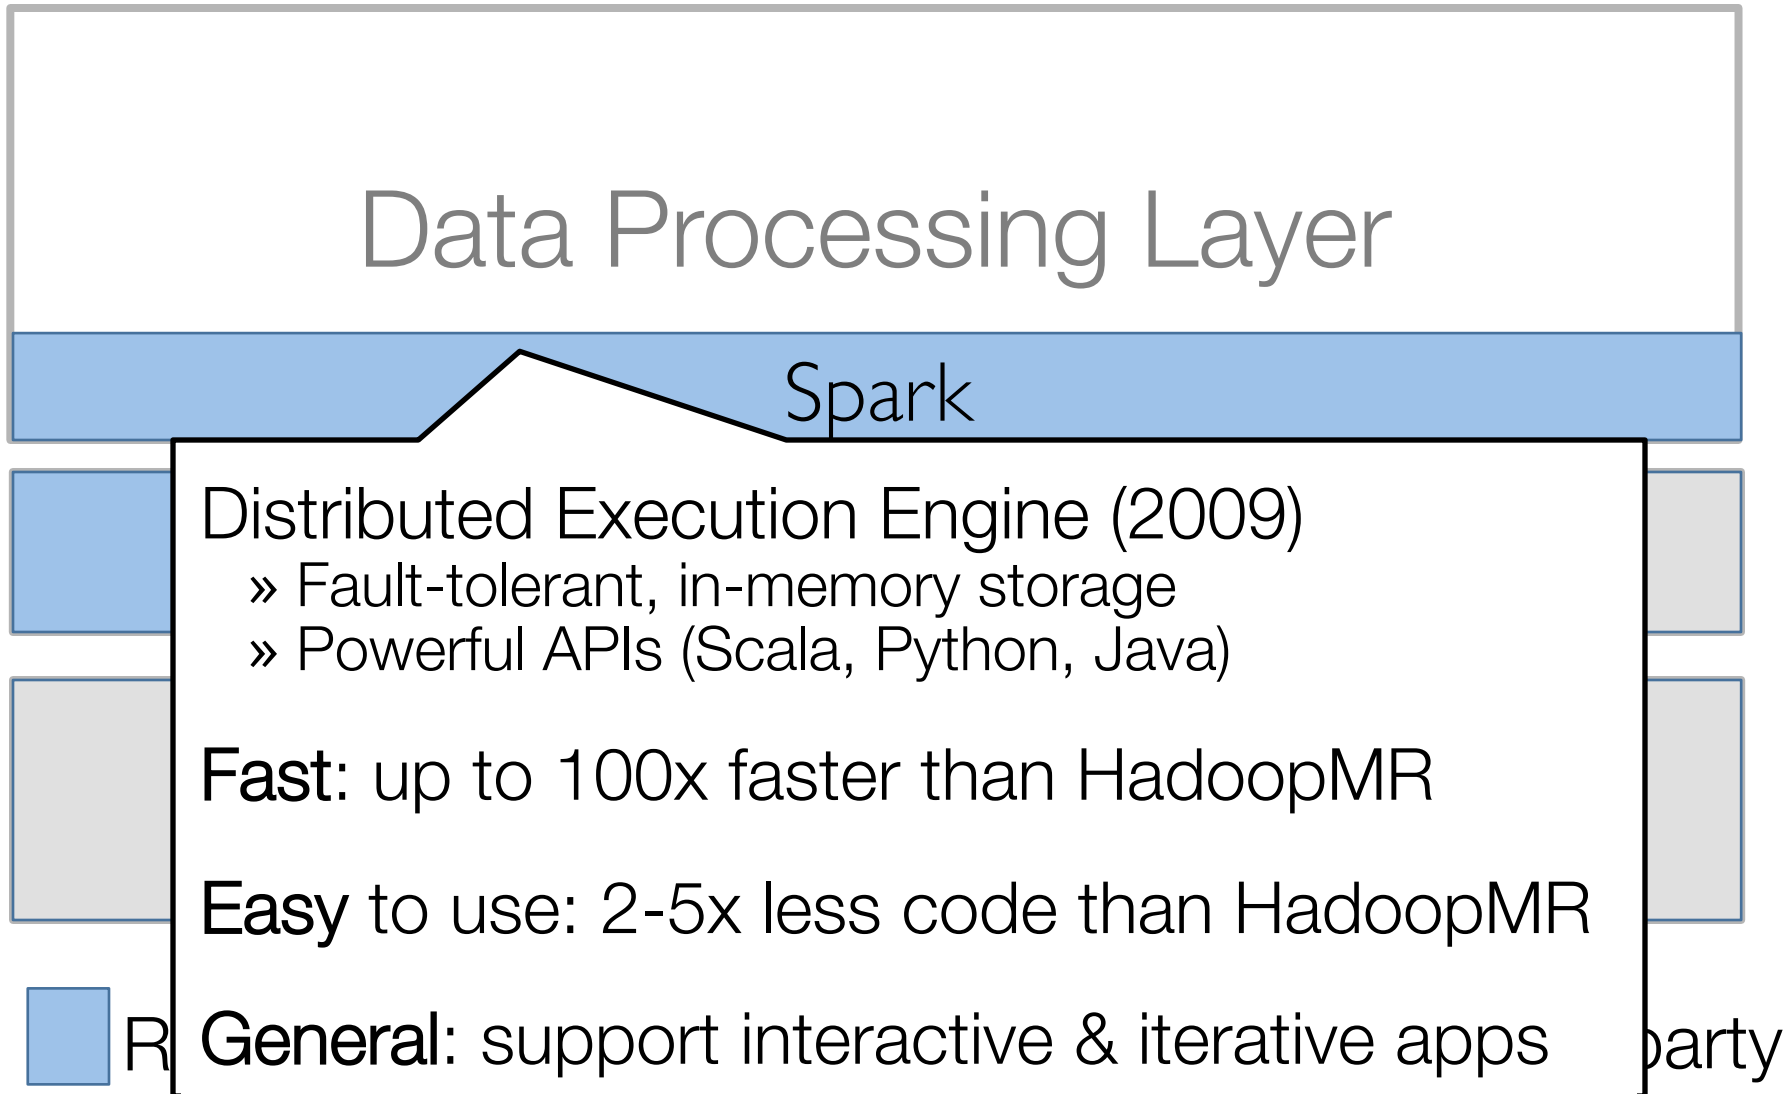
Data Processing Layer

Spark

Distributed Execution Engine (2009)
» Fault-tolerant, in-memory storage
» Powerful APIs (Scala, Python, Java)

Fast: up to 100x faster than HadoopMR

Easy to use: 2-5x less code than HadoopMR

R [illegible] General: support interactive & iterative apps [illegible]arty